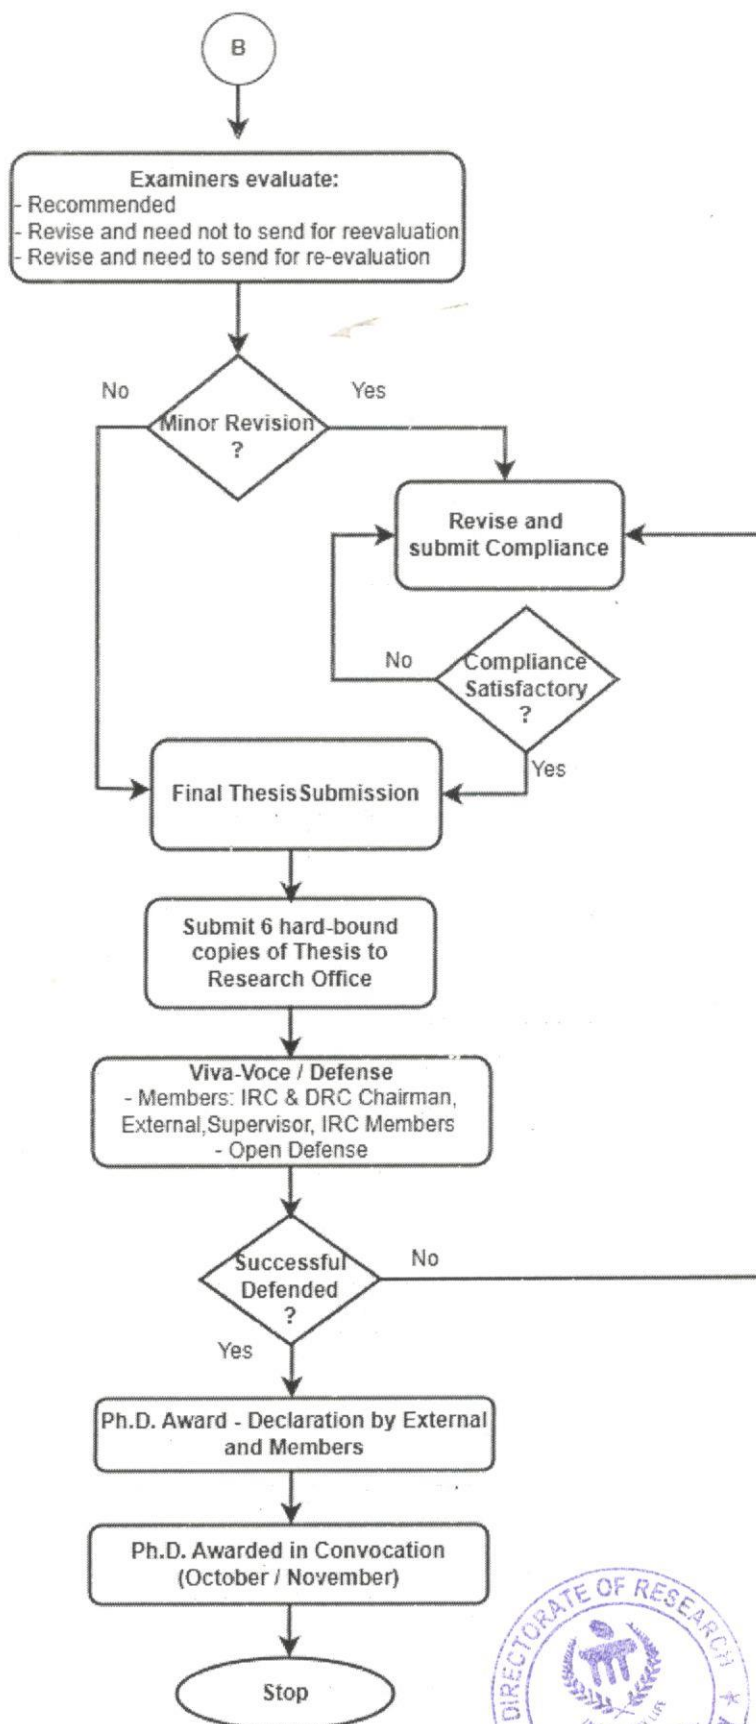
B

Examiners evaluate:
- Recommended
- Revise and need not to send for reevaluation
- Revise and need to send for re-evaluation

No

Minor Revision ?

Yes

Revise and submit Compliance

No

Compliance Satisfactory ?

Yes

Final Thesis Submission

Submit 6 hard-bound copies of Thesis to Research Office

Viva-Voce / Defense
- Members: IRC & DRC Chairman, External, Supervisor, IRC Members
- Open Defense

Successful Defended ?

No

Yes

Ph.D. Award - Declaration by External and Members

Ph.D. Awarded in Convocation (October / November)

Stop

DIRECTORATE OF RESEARCH